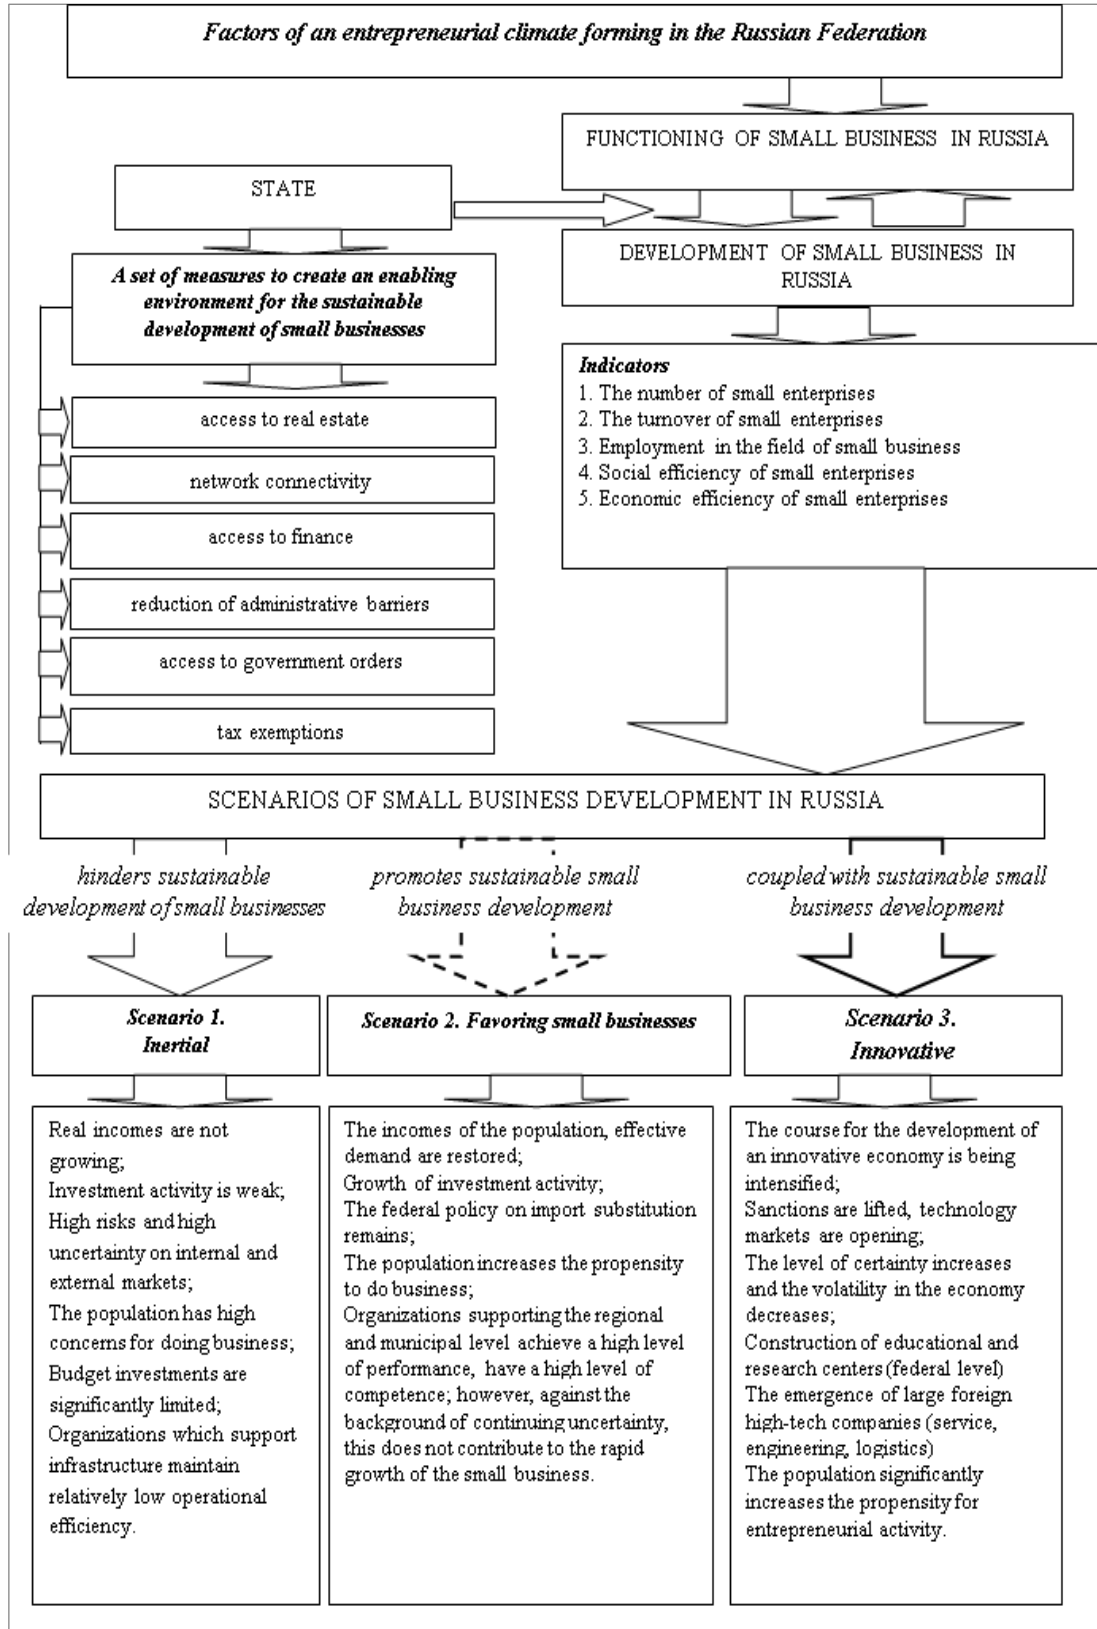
Factors of an entrepreneurial climate forming in the Russian Federation

FUNCTIONING OF SMALL BUSINESS IN RUSSIA

STATE

DEVELOPMENT OF SMALL BUSINESS IN RUSSIA

A set of measures to create an enabling environment for the sustainable development of small businesses

Indicators
1. The number of small enterprises
2. The turnover of small enterprises
3. Employment in the field of small business
4. Social efficiency of small enterprises
5. Economic efficiency of small enterprises

access to real estate

network connectivity

access to finance

reduction of administrative barriers

access to government orders

tax exemptions

SCENARIOS OF SMALL BUSINESS DEVELOPMENT IN RUSSIA

hinders sustainable development of small businesses

promotes sustainable small business development

coupled with sustainable small business development

Scenario 1. Inertial

Scenario 2. Favoring small businesses

Scenario 3. Innovative

Real incomes are not growing;
Investment activity is weak;
High risks and high uncertainty on internal and external markets;
The population has high concerns for doing business;
Budget investments are significantly limited;
Organizations which support infrastructure maintain relatively low operational efficiency.

The incomes of the population, effective demand are restored;
Growth of investment activity;
The federal policy on import substitution remains;
The population increases the propensity to do business;
Organizations supporting the regional and municipal level achieve a high level of performance, have a high level of competence; however, against the background of continuing uncertainty, this does not contribute to the rapid growth of the small business.

The course for the development of an innovative economy is being intensified;
Sanctions are lifted, technology markets are opening;
The level of certainty increases and the volatility in the economy decreases;
Construction of educational and research centers (federal level)
The emergence of large foreign high-tech companies (service, engineering, logistics)
The population significantly increases the propensity for entrepreneurial activity.